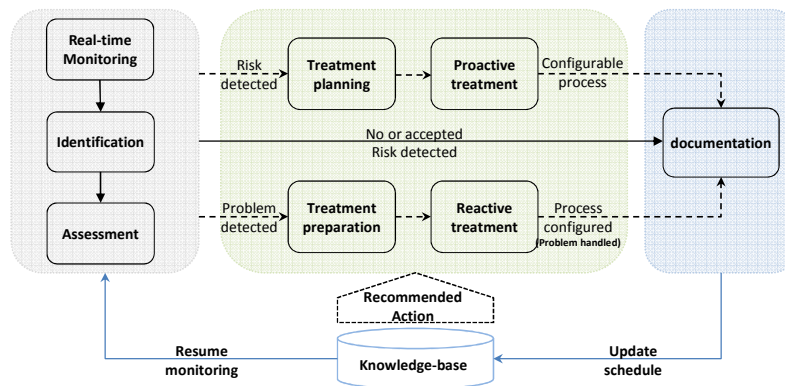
Real-time Monitoring

Identification

Assessment

Risk detected

Treatment planning

Proactive treatment

Configurable process

No or accepted Risk detected

documentation

Problem detected

Treatment preparation

Reactive treatment

Process configured (Problem handled)

Recommended Action

Resume monitoring

Knowledge-base

Update schedule